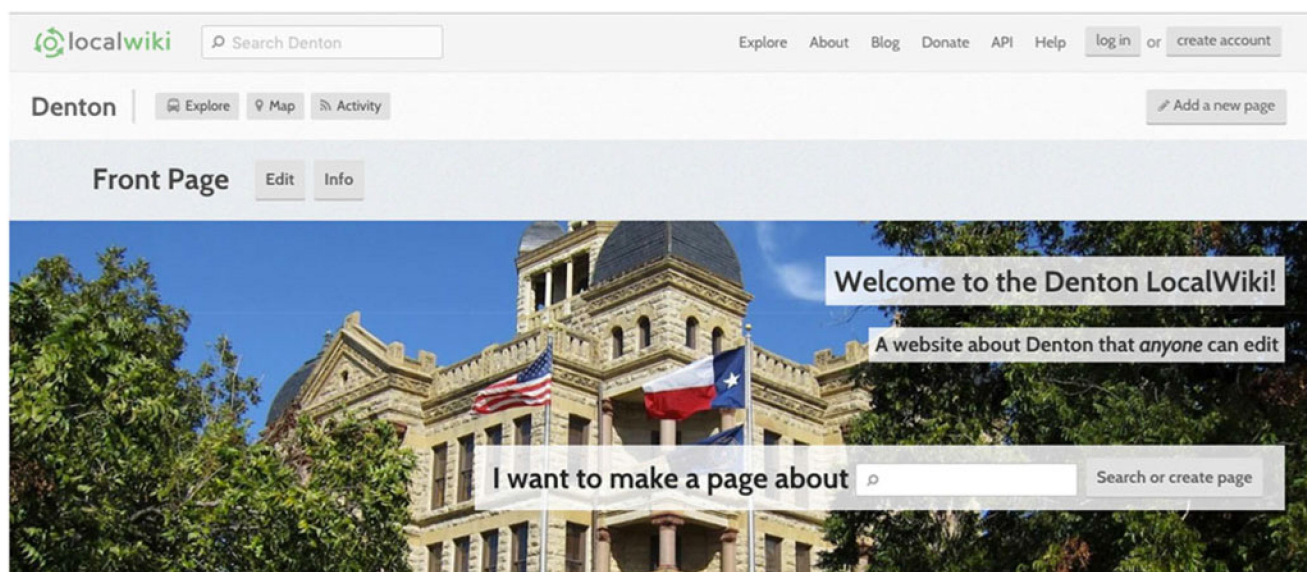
localwiki Search Denton Explore About Blog Donate API Help log in or create account

Denton Explore Map Activity Add a new page

Front Page Edit Info

Welcome to the Denton LocalWiki!

A website about Denton that *anyone* can edit

I want to make a page about Search or create page